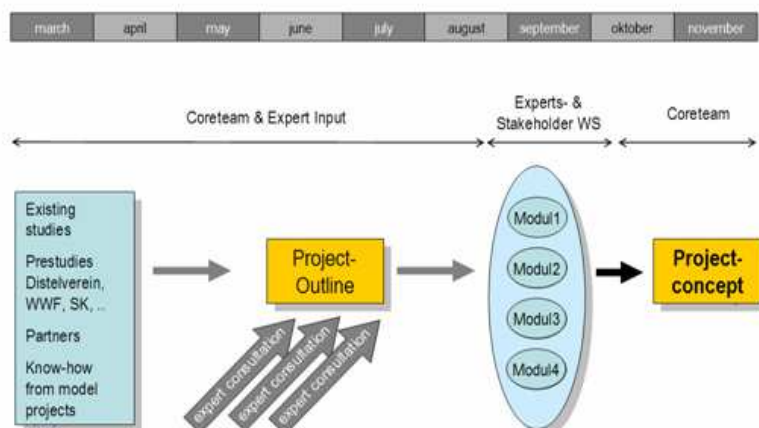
| march | april | may | june | july | august | september | oktober | november |
|---|---|---|---|---|---|---|---|---|

Coreteam & Expert Input

Experts- & Stakeholder WS

Coreteam

Existing studies

Prestudies Distelverein, WWF, SK, ..

Partners

Know-how from model projects

Project-Outline

expert consultation

expert consultation

expert consultation

Modul1

Modul2

Modul3

Modul4

Project-concept